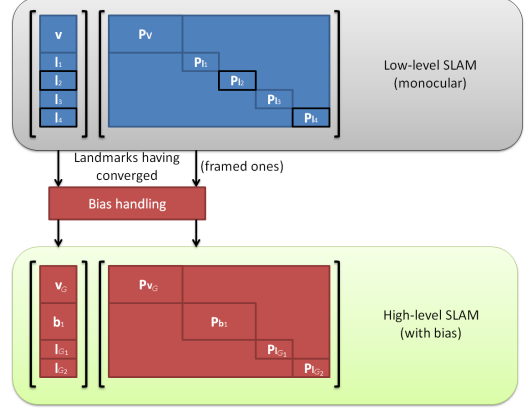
v

$l_1$

$l_2$

$l_3$

$l_4$

Pv

$P_{l_1}$

$P_{l_2}$

$P_{l_3}$

$P_{l_4}$

Low-level SLAM (monocular)

Landmarks having converged

(framed ones)

Bias handling

$v_G$

$b_1$

$l_{G_1}$

$l_{G_2}$

$P_{v_G}$

$P_{b_1}$

$P_{l_{G_1}}$

$P_{l_{G_2}}$

High-level SLAM (with bias)